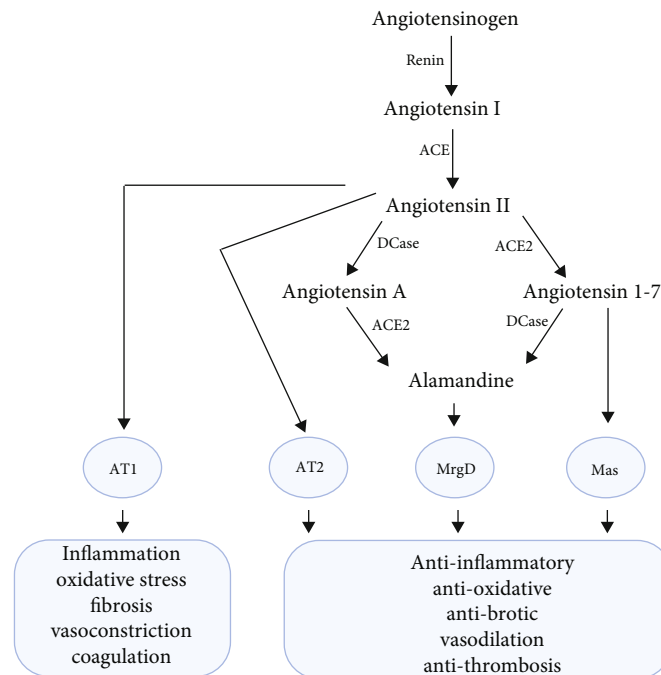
Angiotensinogen

Renin

Angiotensin I

ACE

Angiotensin II

DCase

ACE2

Angiotensin A

Angiotensin 1-7

ACE2

DCase

Alamandine

AT1

AT2

MrgD

Mas

Inflammation
oxidative stress
fibrosis
vasoconstriction
coagulation

Anti-inflammatory
anti-oxidative
anti-brotic
vasodilation
anti-thrombosis